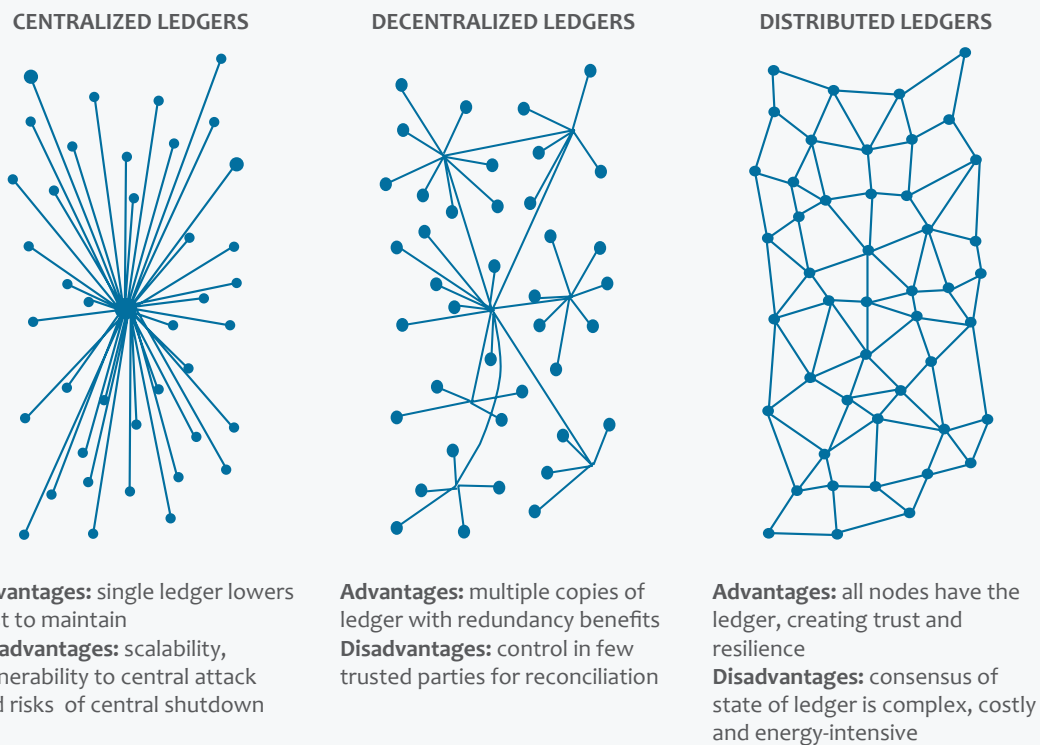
CENTRALIZED LEDGERS

DECENTRALIZED LEDGERS

DISTRIBUTED LEDGERS

vantages: single ledger lowers t to maintain
advantages: scalability, nerability to central attack d risks of central shutdown

Advantages: multiple copies of ledger with redundancy benefits
Disadvantages: control in few trusted parties for reconciliation

Advantages: all nodes have the ledger, creating trust and resilience
Disadvantages: consensus of state of ledger is complex, costly and energy-intensive